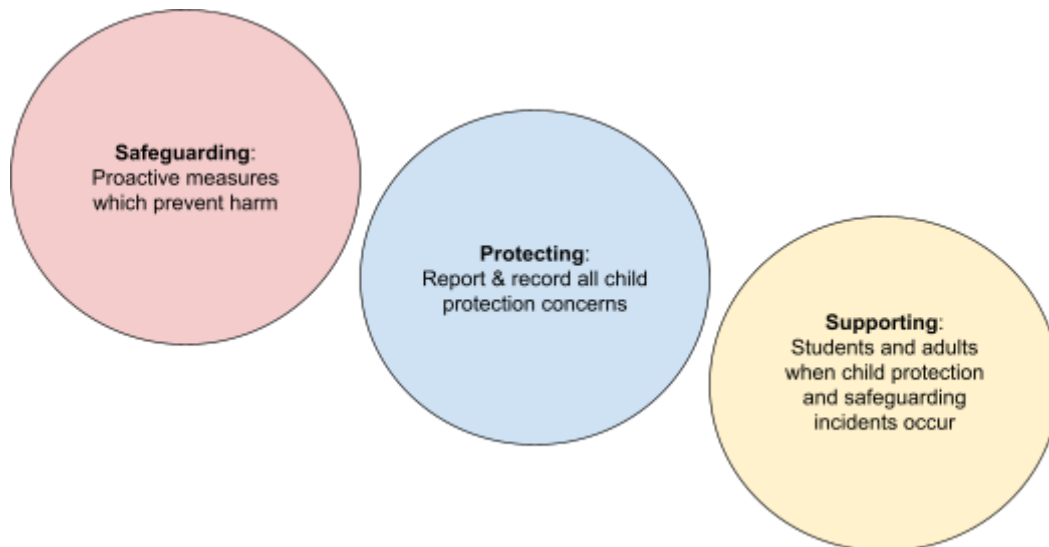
**Safeguarding**:
Proactive measures which prevent harm

**Protecting**:
Report & record all child protection concerns

**Supporting**:
Students and adults when child protection and safeguarding incidents occur